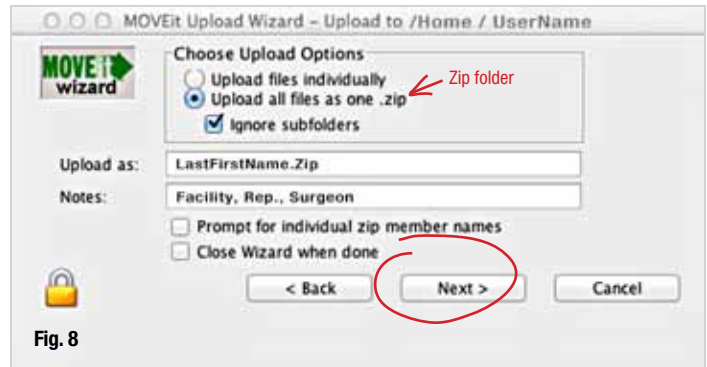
MOVEit Upload Wizard – Upload to /Home / UserName

MOVE it wizard

Choose Upload Options

Upload files individually

Upload all files as one .zip

Zip folder

Ignore subfolders

Upload as: LastFirstName.Zip

Notes: Facility, Rep., Surgeon

Prompt for individual zip member names

Close Wizard when done

< Back

Next >

Cancel

Fig. 8